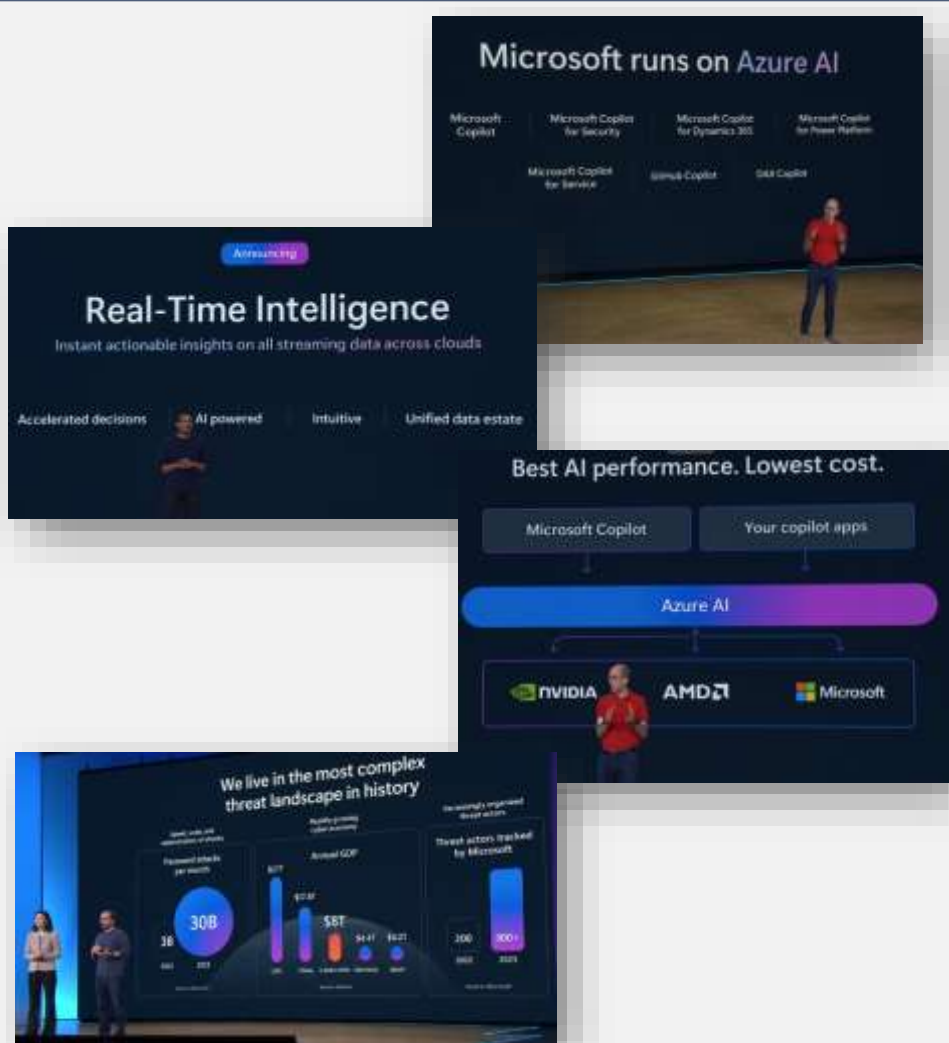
Microsoft runs on Azure AI

Microsoft Copilot

Microsoft Copilot for Security

Microsoft Copilot for Dynamics 365

Microsoft Copilot for Power Platform

Microsoft Copilot for Service

GitHub Copilot

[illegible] Copilot

Announcing

Real-Time Intelligence

Instant actionable insights on all streaming data across clouds

Accelerated decisions

AI powered

Intuitive

Unified data estate

Best AI performance. Lowest cost.

Microsoft Copilot

Your copilot apps

Azure AI

NVIDIA

AMD

Microsoft

We live in the most complex threat landscape in history

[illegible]

Password attacks per month

3B

30B

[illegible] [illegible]

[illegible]

Annual GDP

$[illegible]T

$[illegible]T

$8T

$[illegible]T

$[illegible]T

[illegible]

Increasingly organized threat actors

Threat actors tracked by Microsoft

200

300+

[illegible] 2023